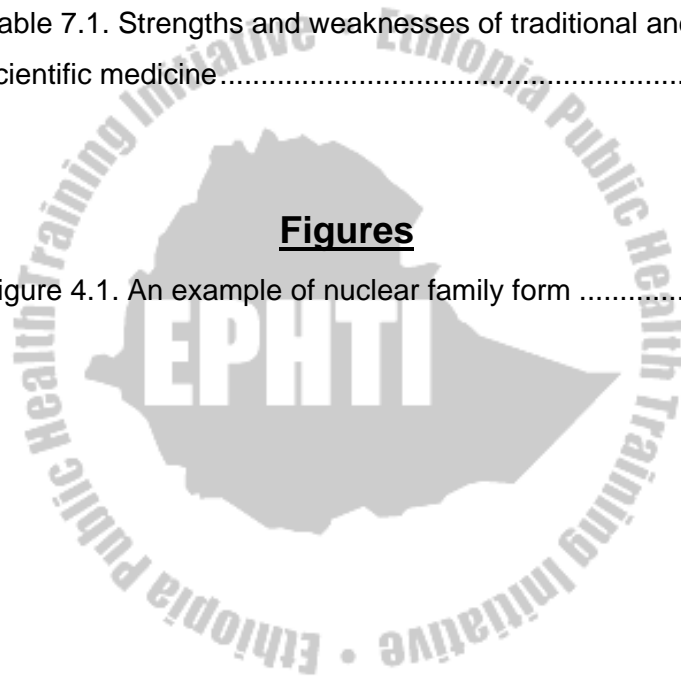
able 7.1. Strengths and weaknesses of traditional anc
cientific medicine.......................................................

**Figures**

igure 4.1. An example of nuclear family form ............

Ethiopia Public Health Training Initiative

EPHTI